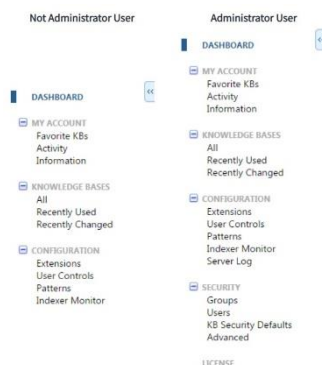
Not Administrator User

DASHBOARD

MY ACCOUNT
Favorite KBs
Activity
Information

KNOWLEDGE BASES
All
Recently Used
Recently Changed

CONFIGURATION
Extensions
User Controls
Patterns
Indexer Monitor

Administrator User

DASHBOARD

MY ACCOUNT
Favorite KBs
Activity
Information

KNOWLEDGE BASES
All
Recently Used
Recently Changed

CONFIGURATION
Extensions
User Controls
Patterns
Indexer Monitor
Server Log

SECURITY
Groups
Users
KB Security Defaults
Advanced

LICENSE